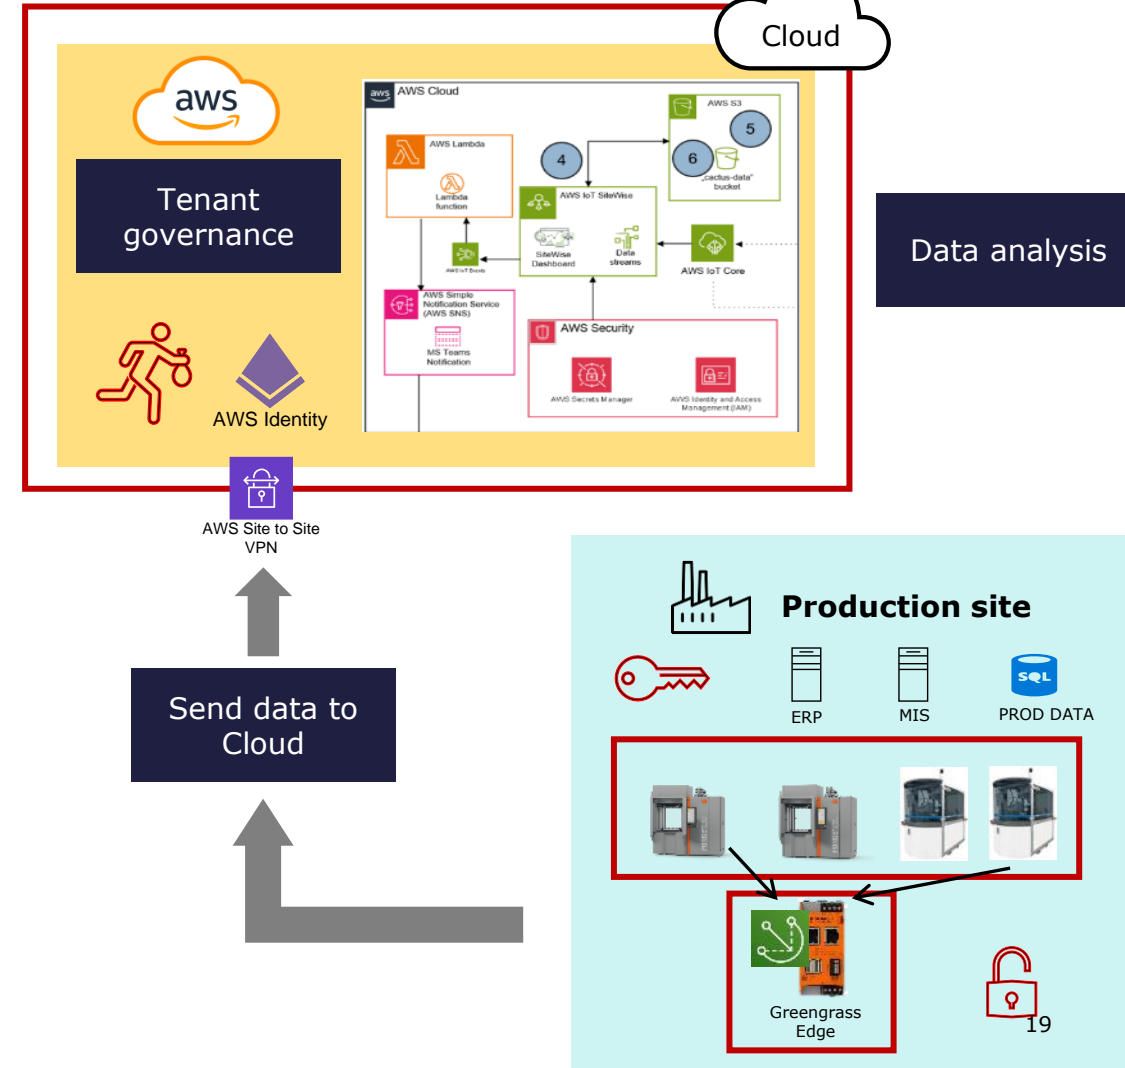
Cloud

aws

Tenant governance

AWS Identity

AWS Cloud

AWS Lambda

Lambda function

AWS IoT Events

AWS Simple Notification Service (AWS SNS)

MS Teams Notification

4

AWS IoT SiteWise

SiteWise Dashboard

Data streams

AWS S3

5

6

„cactus-data" bucket

AWS IoT Core

AWS Security

AWS Secrets Manager

AWS Identity and Access Management (IAM)

Data analysis

AWS Site to Site VPN

Send data to Cloud

Production site

ERP

MIS

SQL

PROD DATA

Greengrass Edge

19